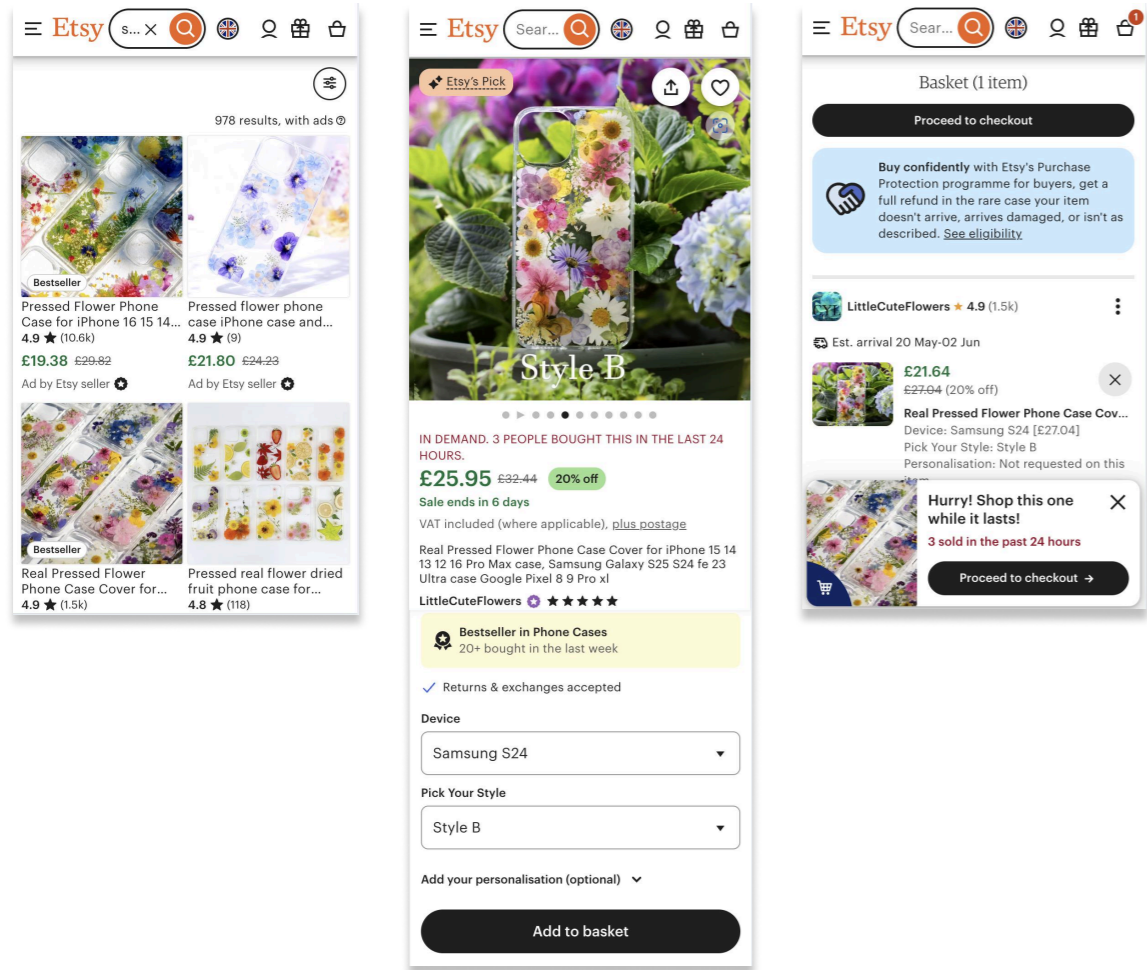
Etsy s... ×

978 results, with ads

Bestseller
Pressed Flower Phone Case for iPhone 16 15 14...
4.9 ★ (10.6k)
£19.38 £29.82
Ad by Etsy seller

Pressed flower phone case iPhone case and...
4.9 ★ (9)
£21.80 £24.23
Ad by Etsy seller

Bestseller
Real Pressed Flower Phone Case Cover for...
4.9 ★ (1.5k)

Pressed real flower dried fruit phone case for...
4.8 ★ (118)

Etsy Sear...

Etsy's Pick
Style B

IN DEMAND. 3 PEOPLE BOUGHT THIS IN THE LAST 24 HOURS.
£25.95 £32.44 20% off
Sale ends in 6 days
VAT included (where applicable), plus postage
Real Pressed Flower Phone Case Cover for iPhone 15 14 13 12 16 Pro Max case, Samsung Galaxy S25 S24 fe 23 Ultra case Google Pixel 8 9 Pro xl
LittleCuteFlowers ★★★★★
Bestseller in Phone Cases
20+ bought in the last week
Returns & exchanges accepted
Device
Samsung S24
Pick Your Style
Style B
Add your personalisation (optional)
Add to basket

Etsy Sear... 1

Basket (1 item)
Proceed to checkout
Buy confidently with Etsy's Purchase Protection programme for buyers, get a full refund in the rare case your item doesn't arrive, arrives damaged, or isn't as described. See eligibility
LittleCuteFlowers ★ 4.9 (1.5k)
Est. arrival 20 May-02 Jun
£21.64
£27.04 (20% off)
Real Pressed Flower Phone Case Cov...
Device: Samsung S24 [£27.04]
Pick Your Style: Style B
Personalisation: Not requested on this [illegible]
Hurry! Shop this one while it lasts!
3 sold in the past 24 hours
Proceed to checkout →